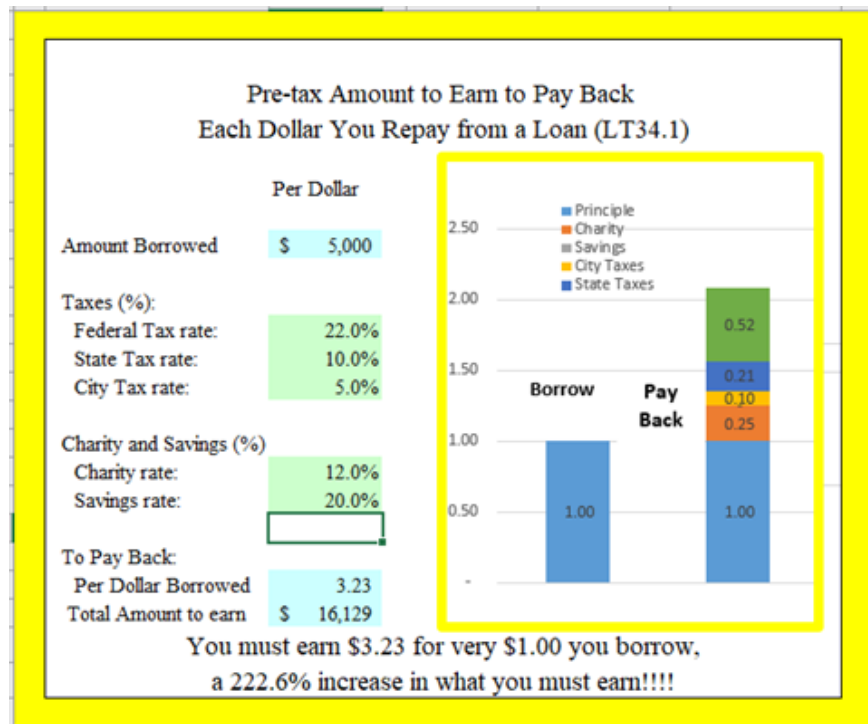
Pre-tax Amount to Earn to Pay Back
Each Dollar You Repay from a Loan (LT34.1)

Per Dollar

Amount Borrowed $ 5,000

Taxes (%):
Federal Tax rate: 22.0%
State Tax rate: 10.0%
City Tax rate: 5.0%

Charity and Savings (%)
Charity rate: 12.0%
Savings rate: 20.0%

To Pay Back:
Per Dollar Borrowed 3.23
Total Amount to earn $ 16,129

2.50
2.00
1.50
1.00
0.50
-

Principle
Charity
Savings
City Taxes
State Taxes

Borrow
Pay Back

1.00
1.00
0.25
0.10
0.21
0.52

You must earn $3.23 for very $1.00 you borrow,
a 222.6% increase in what you must earn!!!!